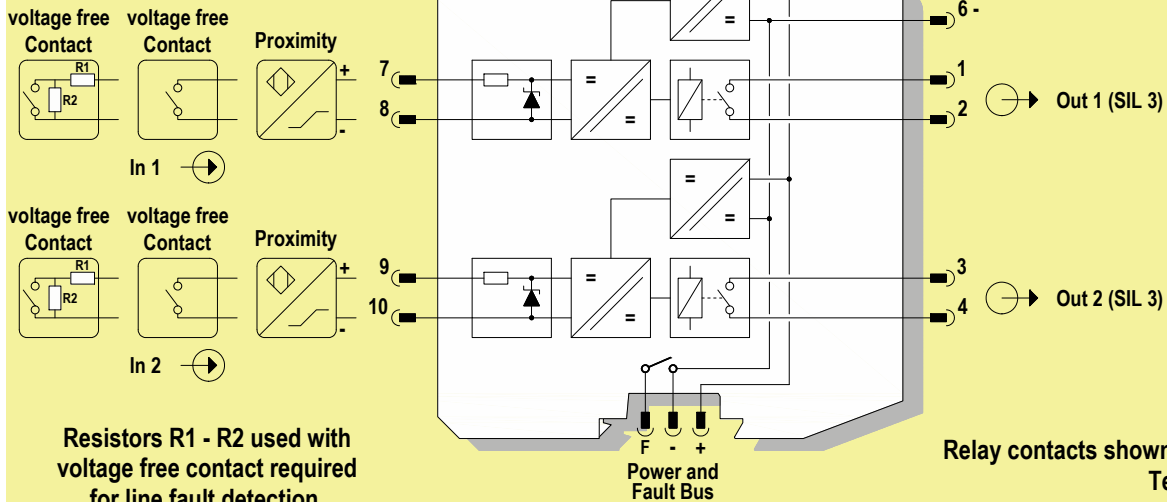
voltage free Contact
voltage free Contact
Proximity
R1
R2
+
-
In 1
7
8
=
=
=
6 -
1
2
Out 1 (SIL 3)
voltage free Contact
voltage free Contact
Proximity
R1
R2
+
-
In 2
9
10
=
=
=
=
3
4
Out 2 (SIL 3)
F - +
Power and Fault Bus

Resistors R1 - R2 used with voltage free contact required for line fault detection

Relay contacts shown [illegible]
Te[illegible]